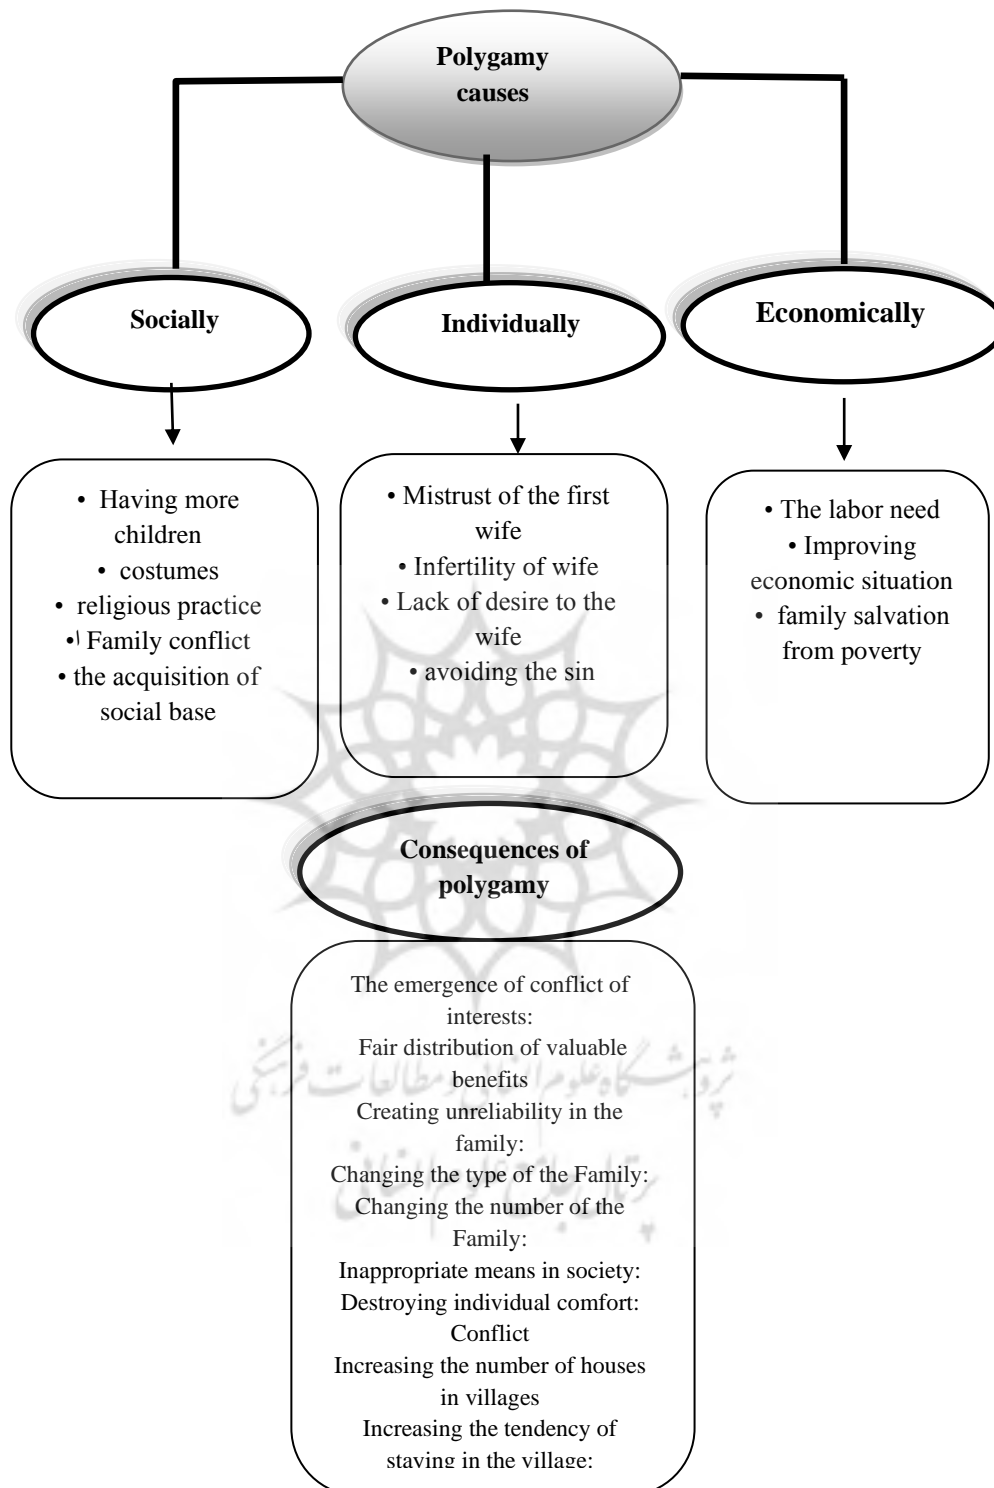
Polygamy causes

Socially

Individually

Economically

• Having more children
• costumes
• religious practice
•ا Family conflict
• the acquisition of social base

• Mistrust of the first wife
• Infertility of wife
• Lack of desire to the wife
• avoiding the sin

• The labor need
• Improving economic situation
• family salvation from poverty

Consequences of polygamy

The emergence of conflict of interests:
Fair distribution of valuable benefits
Creating unreliability in the family:
Changing the type of the Family:
Changing the number of the Family:
Inappropriate means in society:
Destroying individual comfort:
Conflict
Increasing the number of houses in villages
Increasing the tendency of staying in the village:

پژوهشگاه علوم انسانی و مطالعات فرهنگی
پرتال جامع علوم انسانی